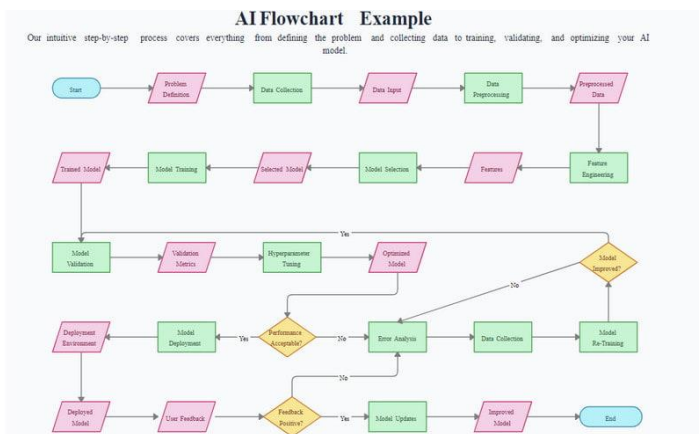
AI Flowchart Example

Our intuitive step-by-step process covers everything from defining the problem and collecting data to training, validating, and optimizing your AI model.

Start

Problem Definition

Data Collection

Data Input

Data Preprocessing

Preprocessed Data

Feature Engineering

Features

Model Selection

Selected Model

Model Training

Trained Model

Yes

Model Validation

Validation Metrics

Hyperparameter Tuning

Optimized Model

Model Improved?

No

Deployment Environment

Model Deployment

Yes

Performance Acceptable?

No

Error Analysis

Data Collection

Model Re-Training

No

Deployed Model

User Feedback

Feedback Positive?

Yes

Model Updates

Improved Model

End